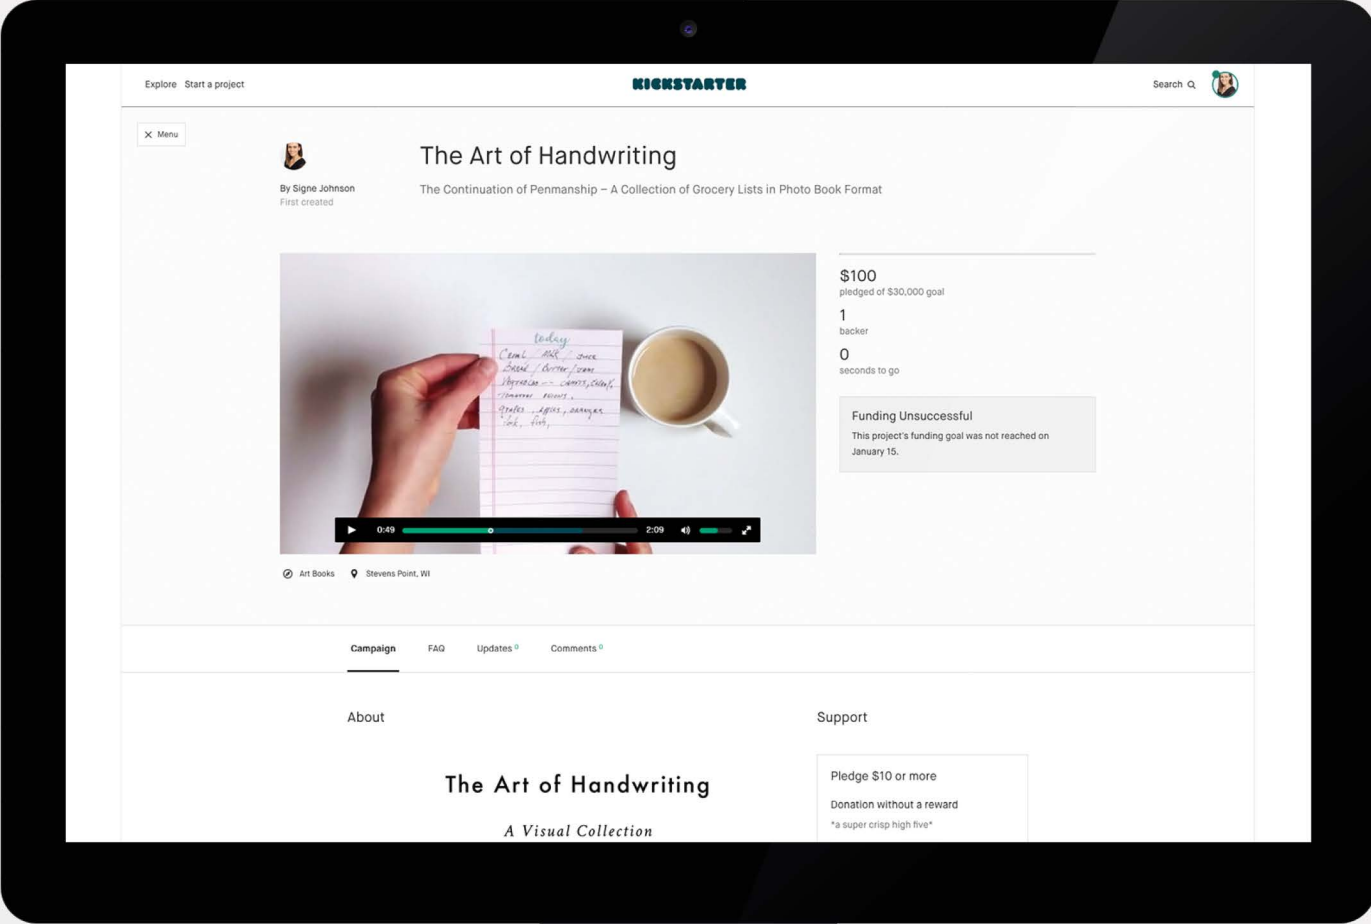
Explore Start a project

KICKSTARTER

Search

Menu

The Art of Handwriting

By Signe Johnson
First created

The Continuation of Penmanship – A Collection of Grocery Lists in Photo Book Format

today
Cereal / Milk / Juice
Bread / Butter / Jam
Vegetables — carrots, celery,
tomatoes, onions,
grapes, apples, oranges
Steak, fish,

0:49 2:09

$100
pledged of $30,000 goal

1
backer

0
seconds to go

Funding Unsuccessful
This project's funding goal was not reached on January 15.

Art Books Stevens Point, WI

Campaign FAQ Updates 0 Comments 0

About

The Art of Handwriting

A Visual Collection

Support

Pledge $10 or more

Donation without a reward

*a super crisp high five*